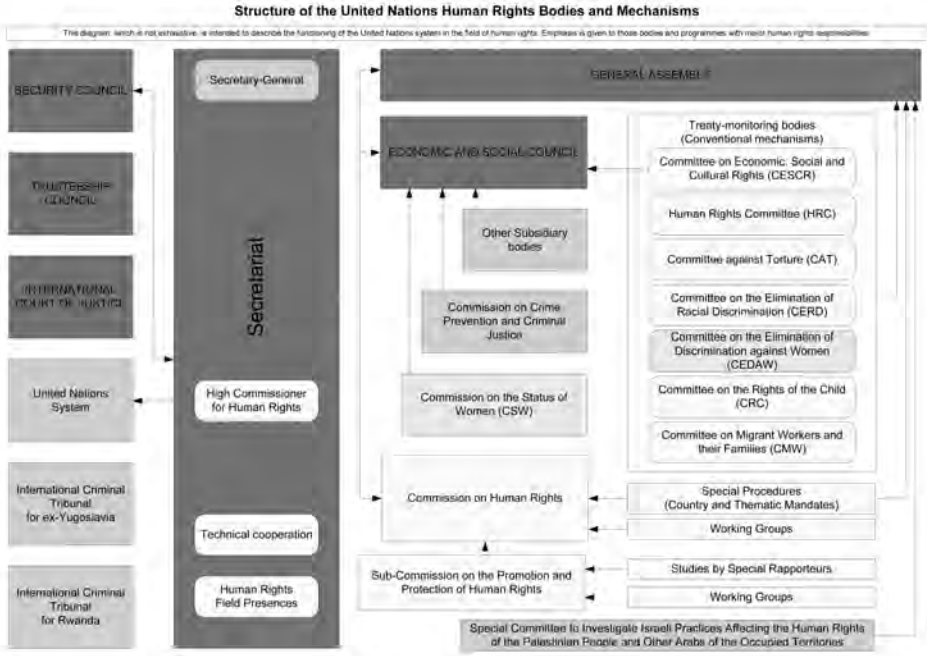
Structure of the United Nations Human Rights Bodies and Mechanisms

This diagram, which is not exhaustive, is intended to describe the functioning of the United Nations system in the field of human rights. Emphasis is given to those bodies and programmes with major human rights responsibilities.

SECURITY COUNCIL

TRUSTEESHIP COUNCIL

INTERNATIONAL COURT OF JUSTICE

United Nations System

International Criminal Tribunal for ex-Yugoslavia

International Criminal Tribunal for Rwanda

Secretary-General

Secretariat

High Commissioner for Human Rights

Technical cooperation

Human Rights Field Presences

GENERAL ASSEMBLY

ECONOMIC AND SOCIAL COUNCIL

Other Subsidiary bodies

Commission on Crime Prevention and Criminal Justice

Commission on the Status of Women (CSW)

Commission on Human Rights

Sub-Commission on the Promotion and Protection of Human Rights

Treaty-monitoring bodies (Conventional mechanisms)

Committee on Economic, Social and Cultural Rights (CESCR)

Human Rights Committee (HRC)

Committee against Torture (CAT)

Committee on the Elimination of Racial Discrimination (CERD)

Committee on the Elimination of Discrimination against Women (CEDAW)

Committee on the Rights of the Child (CRC)

Committee on Migrant Workers and their Families (CMW)

Special Procedures (Country and Thematic Mandates)

Working Groups

Studies by Special Rapporteurs

Working Groups

Special Committee to Investigate Israeli Practices Affecting the Human Rights of the Palestinian People and Other Arabs of the Occupied Territories